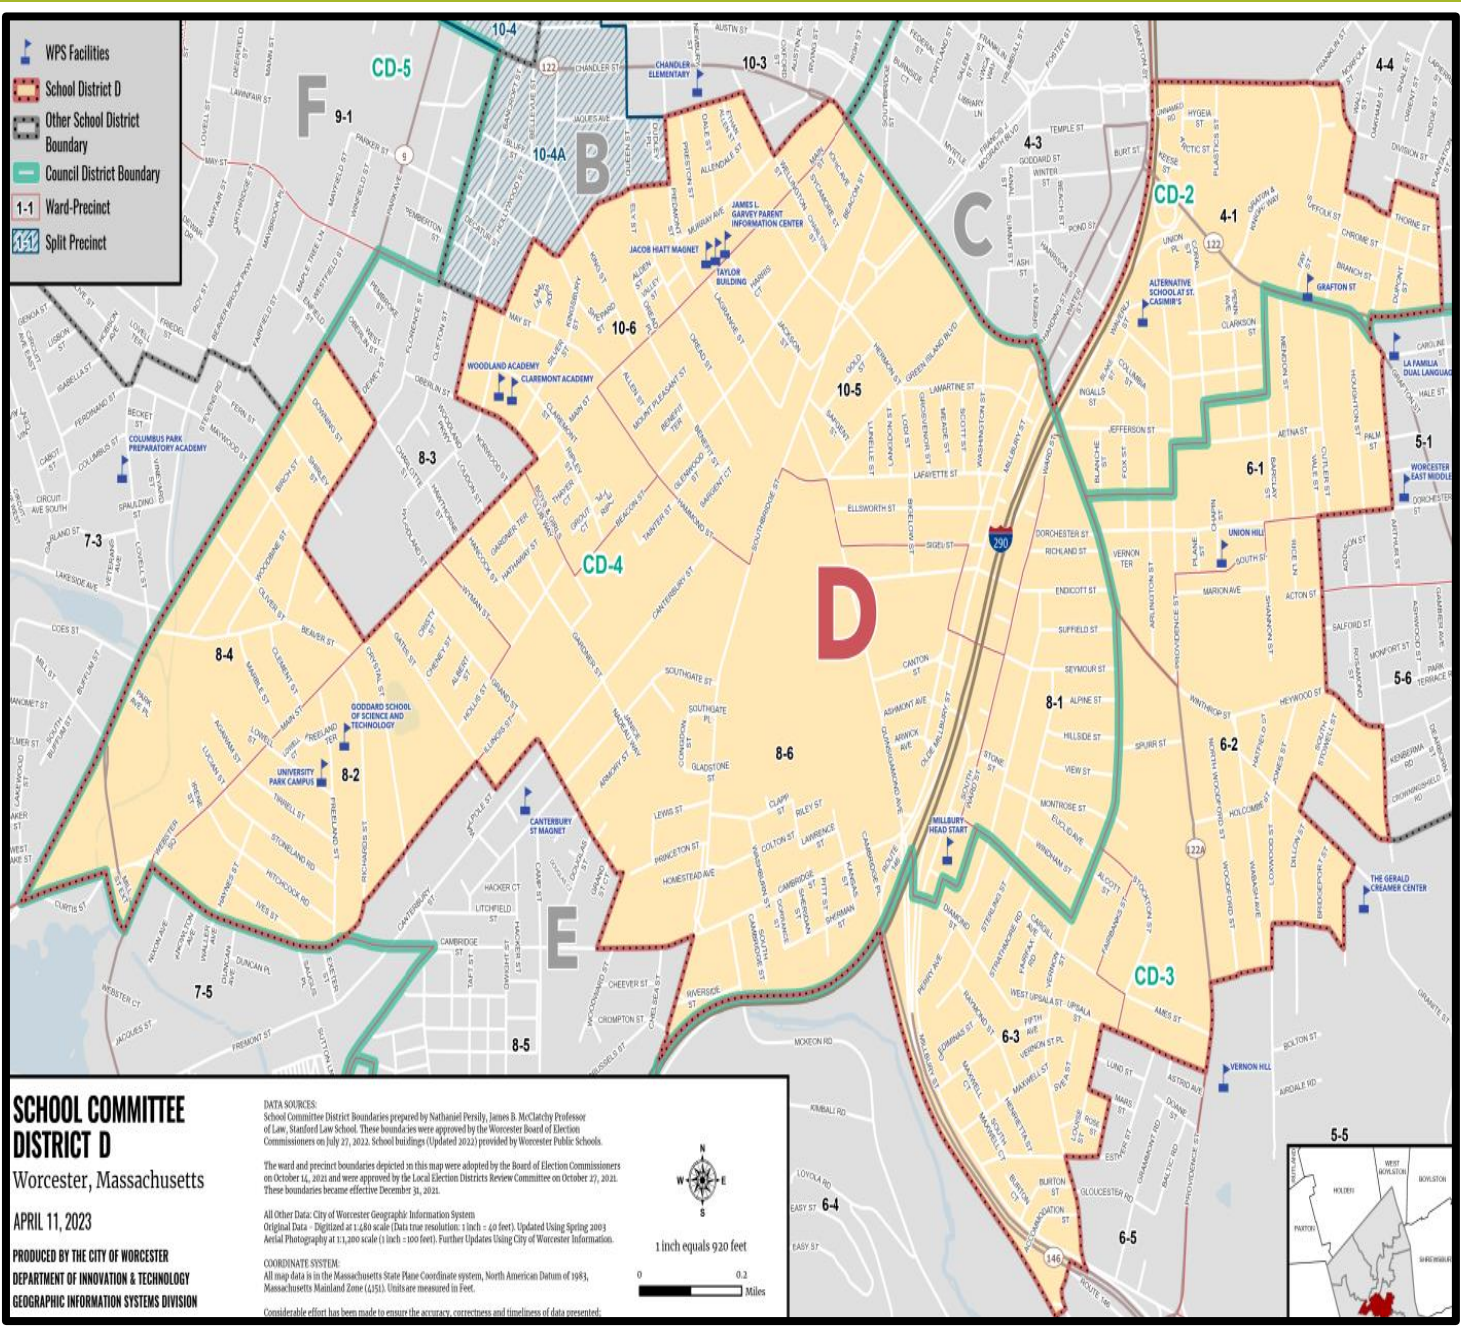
WPS Facilities
School District D
Other School District Boundary
Council District Boundary
1-1 Ward-Precinct
Split Precinct

F
9-1
CD-5
10-4
10-4A
B
CHANDLER ELEMENTARY
10-3
C
4-3
4-4
CD-2
4-1
GRAFTON ST
ALTERNATIVE SCHOOL AT ST. CASIMIR'S
LA FAMILIA DUAL LANGUAGE
5-1
WORCESTER EAST MIDDLE
6-1
UNION HILL
JAMES L. GARVEY PARENT INFORMATION CENTER
JACOB HIATT MAGNET
TAYLOR BUILDING
10-6
WOODLAND ACADEMY
CLAREMONT ACADEMY
10-5
COLUMBUS PARK PREPARATORY ACADEMY
8-3
7-3
CD-4
D
8-4
GODDARD SCHOOL OF SCIENCE AND TECHNOLOGY
UNIVERSITY PARK CAMPUS
8-2
CANTERBURY ST MAGNET
8-6
8-1
6-2
5-6
MILLBURY HEAD START
E
7-5
8-5
6-3
CD-3
THE GERALD CREAMER CENTER
VERNON HILL
6-4
6-5
5-5

SCHOOL COMMITTEE DISTRICT D
Worcester, Massachusetts
APRIL 11, 2023
PRODUCED BY THE CITY OF WORCESTER
DEPARTMENT OF INNOVATION & TECHNOLOGY
GEOGRAPHIC INFORMATION SYSTEMS DIVISION

DATA SOURCES:
School Committee District Boundaries prepared by Nathaniel Persily, James B. McClatchy Professor of Law, Stanford Law School. These boundaries were approved by the Worcester Board of Election Commissioners on July 27, 2022. School buildings (Updated 2022) provided by Worcester Public Schools.

The ward and precinct boundaries depicted on this map were adopted by the Board of Election Commissioners on October 14, 2021 and were approved by the Local Election Districts Review Committee on October 27, 2021. These boundaries became effective December 31, 2021.

All Other Data: City of Worcester Geographic Information System
Original Data - Digitized at 1:480 scale (Data true resolution: 1 inch = 40 feet). Updated Using Spring 2003 Aerial Photography at 1:1,200 scale (1 inch = 100 feet). Further Updates Using City of Worcester Information.

COORDINATE SYSTEM:
All map data is in the Massachusetts State Plane Coordinate system, North American Datum of 1983, Massachusetts Mainland Zone (4151). Units are measured in Feet.

Considerable effort has been made to ensure the accuracy, correctness and timeliness of data presented;

N
W
E
S
1 inch equals 920 feet
0
0.2
Miles